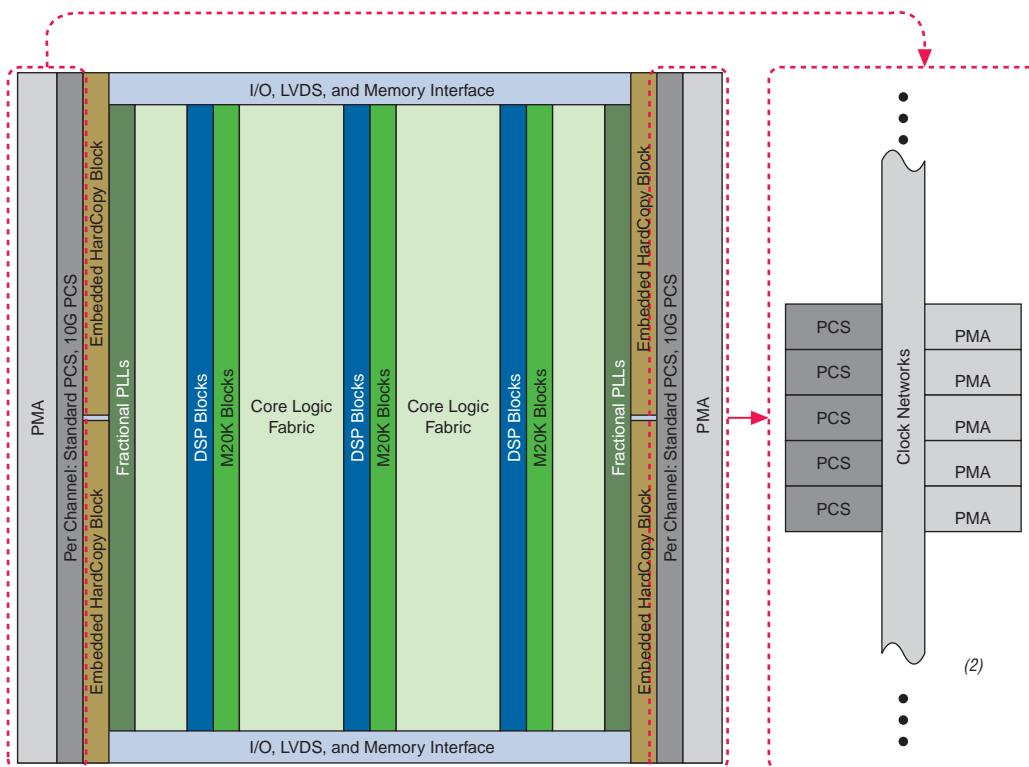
I/O, LVDS, and Memory Interface

PMA

Per Channel: Standard PCS, 10G PCS

Embedded HardCopy Block

Embedded HardCopy Block

Fractional PLLs

DSP Blocks

M20K Blocks

Core Logic Fabric

DSP Blocks

M20K Blocks

Core Logic Fabric

DSP Blocks

M20K Blocks

Fractional PLLs

Embedded HardCopy Block

Embedded HardCopy Block

Per Channel: Standard PCS, 10G PCS

PMA

I/O, LVDS, and Memory Interface

PCS

PCS

PCS

PCS

PCS

Clock Networks

PMA

PMA

PMA

PMA

PMA

(2)